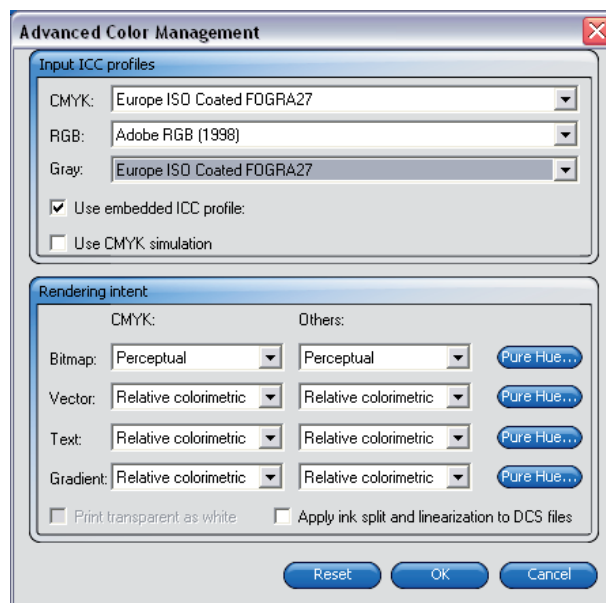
Advanced Color Management

Input ICC profiles

CMYK: Europe ISO Coated FOGRA27

RGB: Adobe RGB (1998)

Gray: Europe ISO Coated FOGRA27

Use embedded ICC profile:

Use CMYK simulation

Rendering intent

CMYK: Others:

Bitmap: Perceptual Perceptual Pure Hue...

Vector: Relative colorimetric Relative colorimetric Pure Hue...

Text: Relative colorimetric Relative colorimetric Pure Hue...

Gradient: Relative colorimetric Relative colorimetric Pure Hue...

Print transparent as white

Apply ink split and linearization to DCS files

Reset OK Cancel